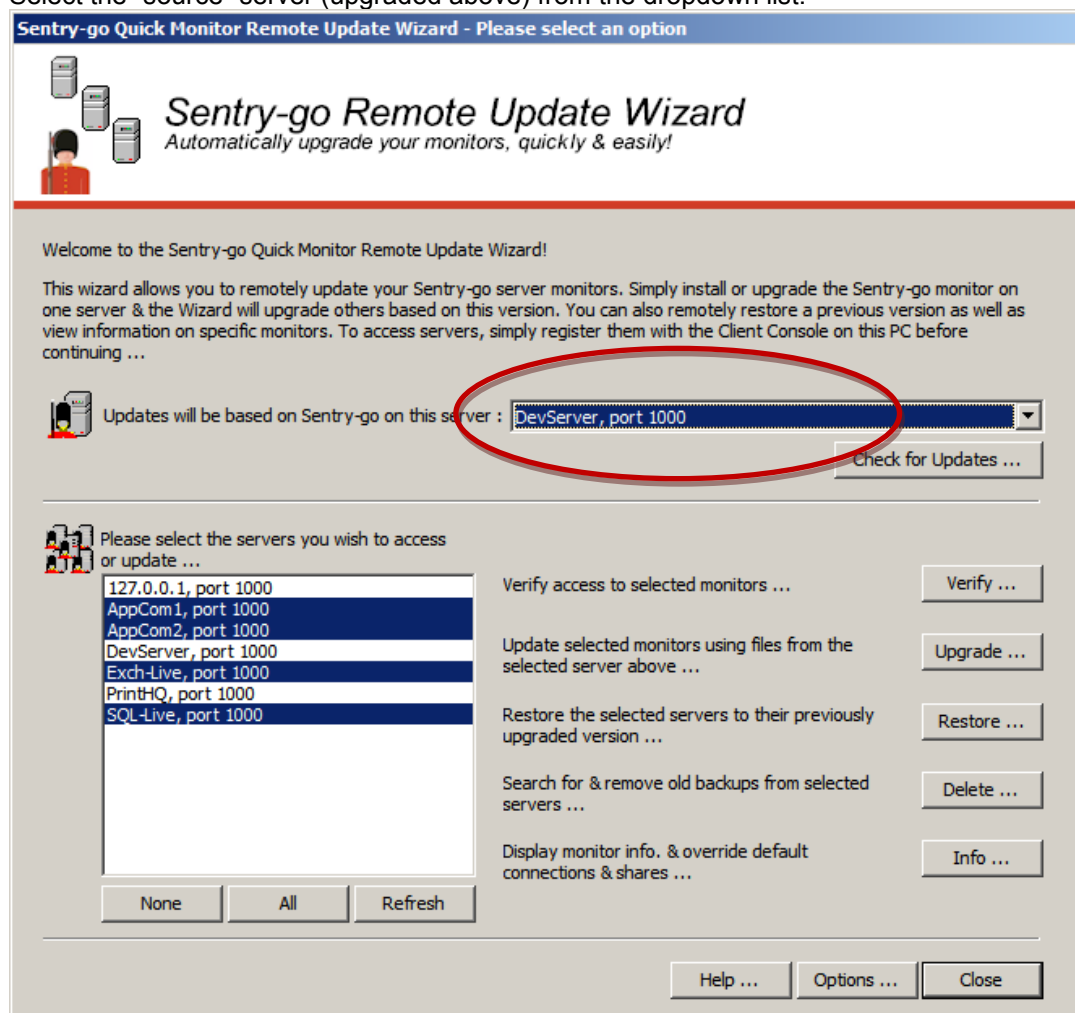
Sentry-go Quick Monitor Remote Update Wizard - Please select an option

Sentry-go Remote Update Wizard
Automatically upgrade your monitors, quickly & easily!

Welcome to the Sentry-go Quick Monitor Remote Update Wizard!

This wizard allows you to remotely update your Sentry-go server monitors. Simply install or upgrade the Sentry-go monitor on one server & the Wizard will upgrade others based on this version. You can also remotely restore a previous version as well as view information on specific monitors. To access servers, simply register them with the Client Console on this PC before continuing ...

Updates will be based on Sentry-go on this server : DevServer, port 1000

Check for Updates ...

Please select the servers you wish to access or update ...

127.0.0.1, port 1000
AppCom1, port 1000
AppCom2, port 1000
DevServer, port 1000
Exch-Live, port 1000
PrintHQ, port 1000
SQL-Live, port 1000

None
All
Refresh

Verify access to selected monitors ...
Verify ...

Update selected monitors using files from the selected server above ...
Upgrade ...

Restore the selected servers to their previously upgraded version ...
Restore ...

Search for & remove old backups from selected servers ...
Delete ...

Display monitor info. & override default connections & shares ...
Info ...

Help ...
Options ...
Close